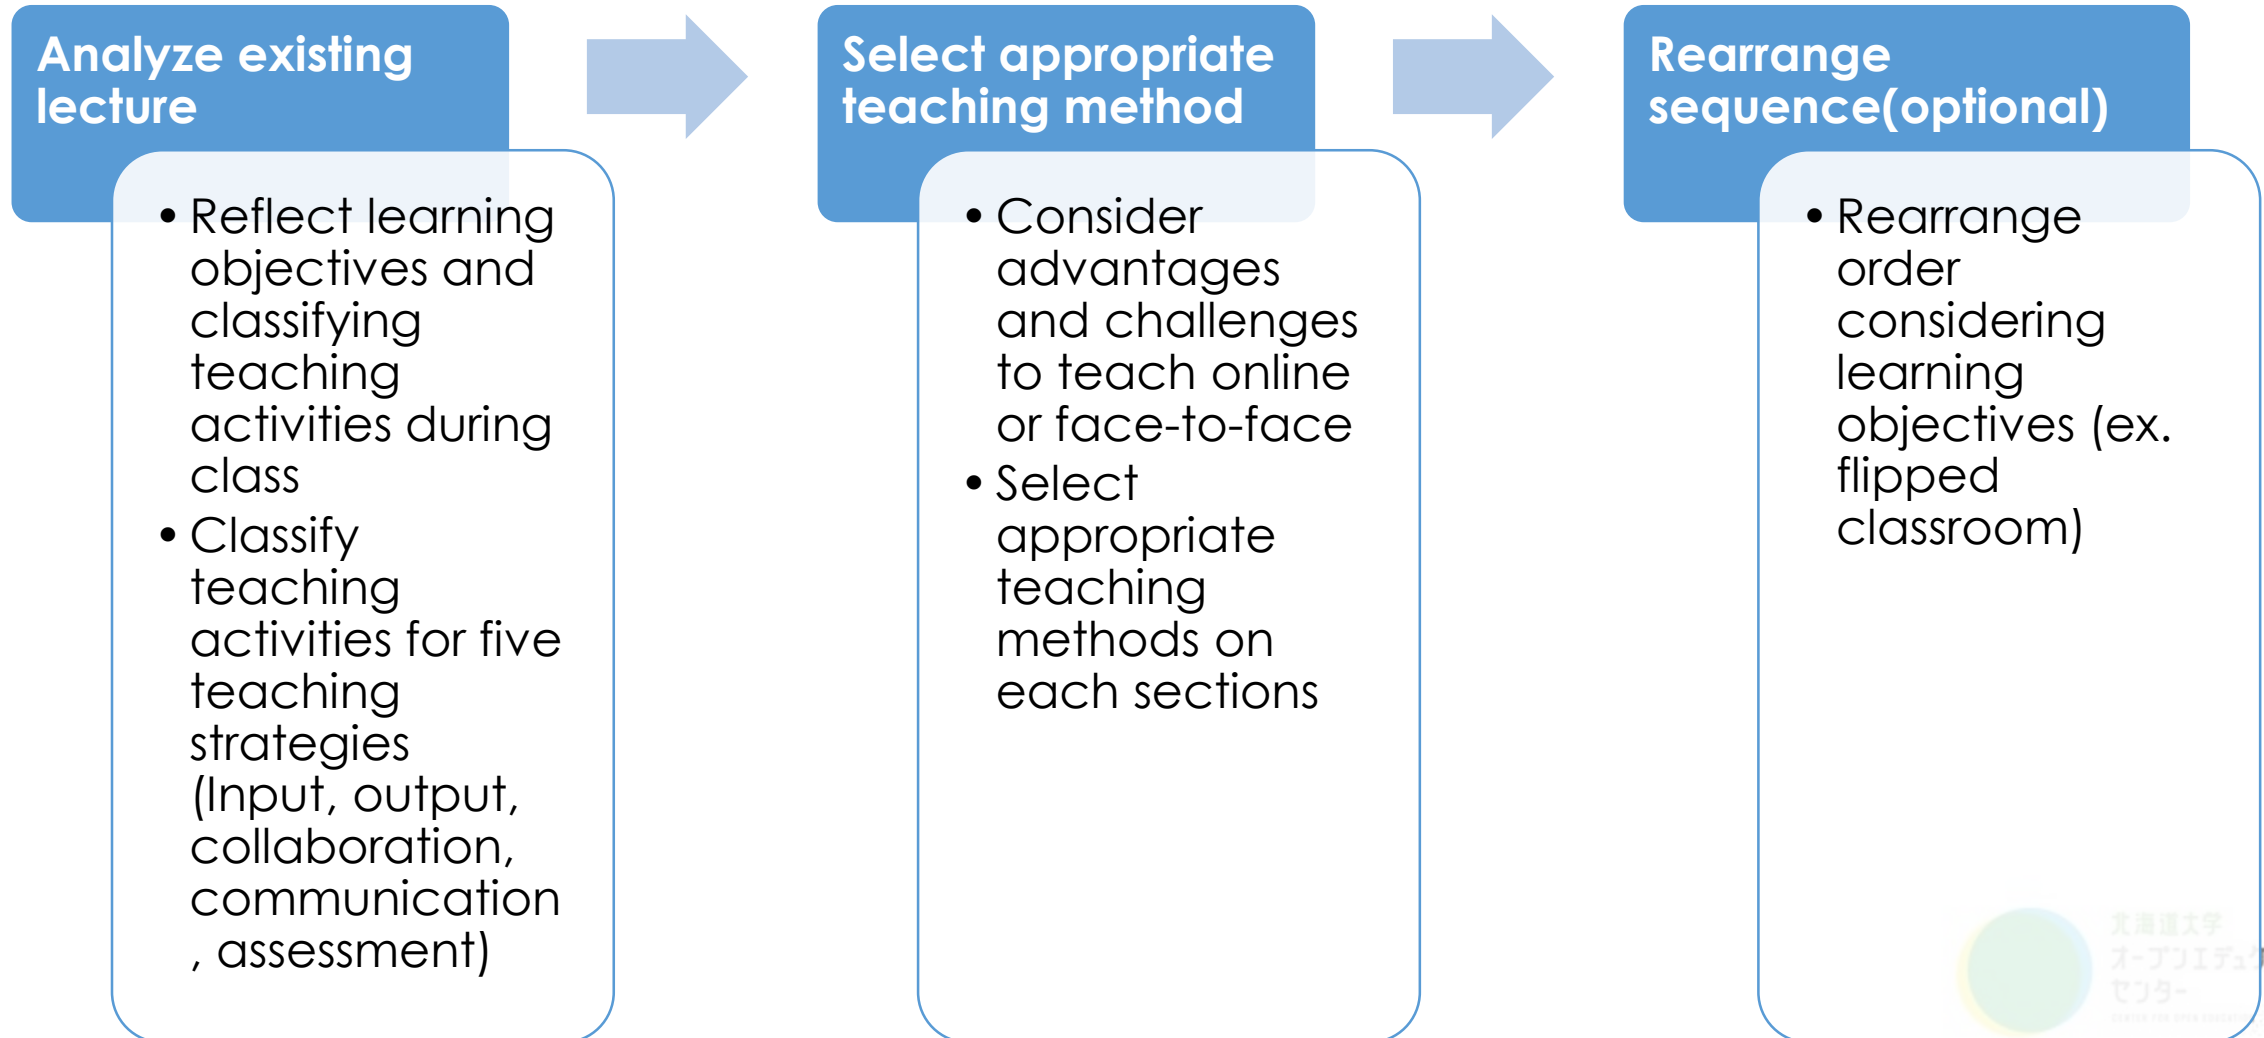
Analyze existing lecture

• Reflect learning objectives and classifying teaching activities during class
• Classify teaching activities for five teaching strategies (Input, output, collaboration, communication, assessment)

Select appropriate teaching method

• Consider advantages and challenges to teach online or face-to-face
• Select appropriate teaching methods on each sections

Rearrange sequence(optional)

• Rearrange order considering learning objectives (ex. flipped classroom)

北海道大学
オープンエデュケーションセンター
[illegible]